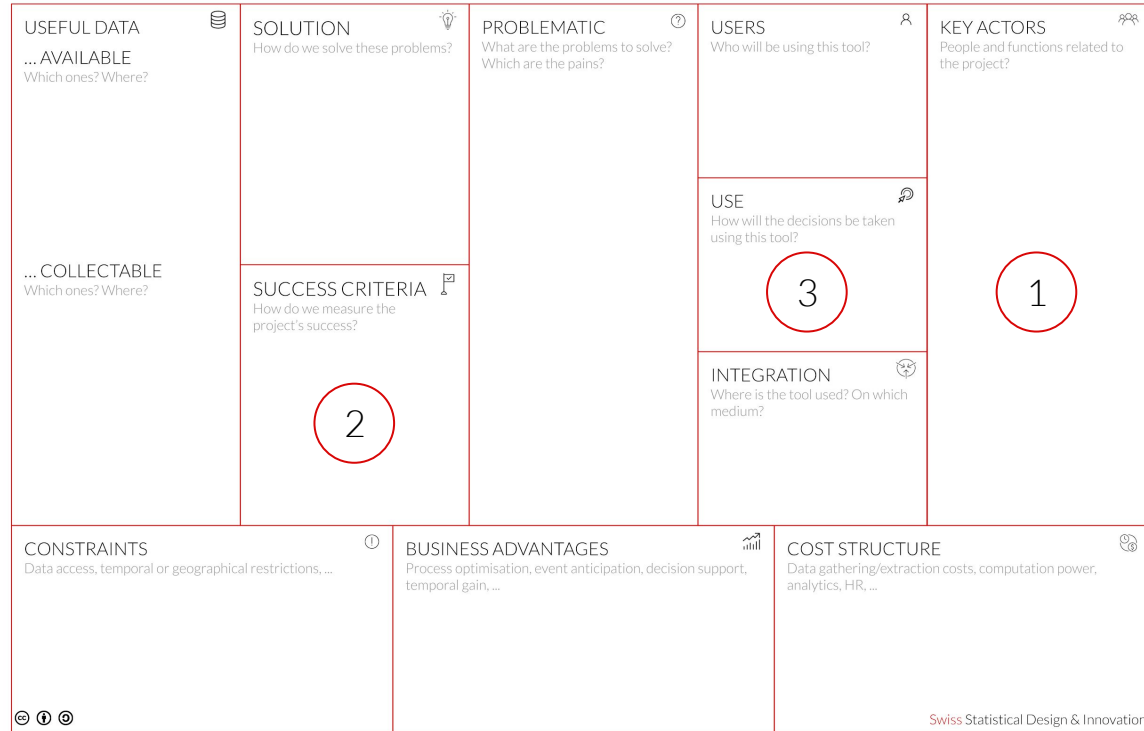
USEFUL DATA

... AVAILABLE
Which ones? Where?

... COLLECTABLE
Which ones? Where?

SOLUTION
How do we solve these problems?

SUCCESS CRITERIA
How do we measure the project's success?

2

PROBLEMATIC
What are the problems to solve? Which are the pains?

USERS
Who will be using this tool?

USE
How will the decisions be taken using this tool?

3

INTEGRATION
Where is the tool used? On which medium?

KEY ACTORS
People and functions related to the project?

1

CONSTRAINTS
Data access, temporal or geographical restrictions, ...

BUSINESS ADVANTAGES
Process optimisation, event anticipation, decision support, temporal gain, ...

COST STRUCTURE
Data gathering/extraction costs, computation power, analytics, HR, ...

Swiss Statistical Design & Innovatior